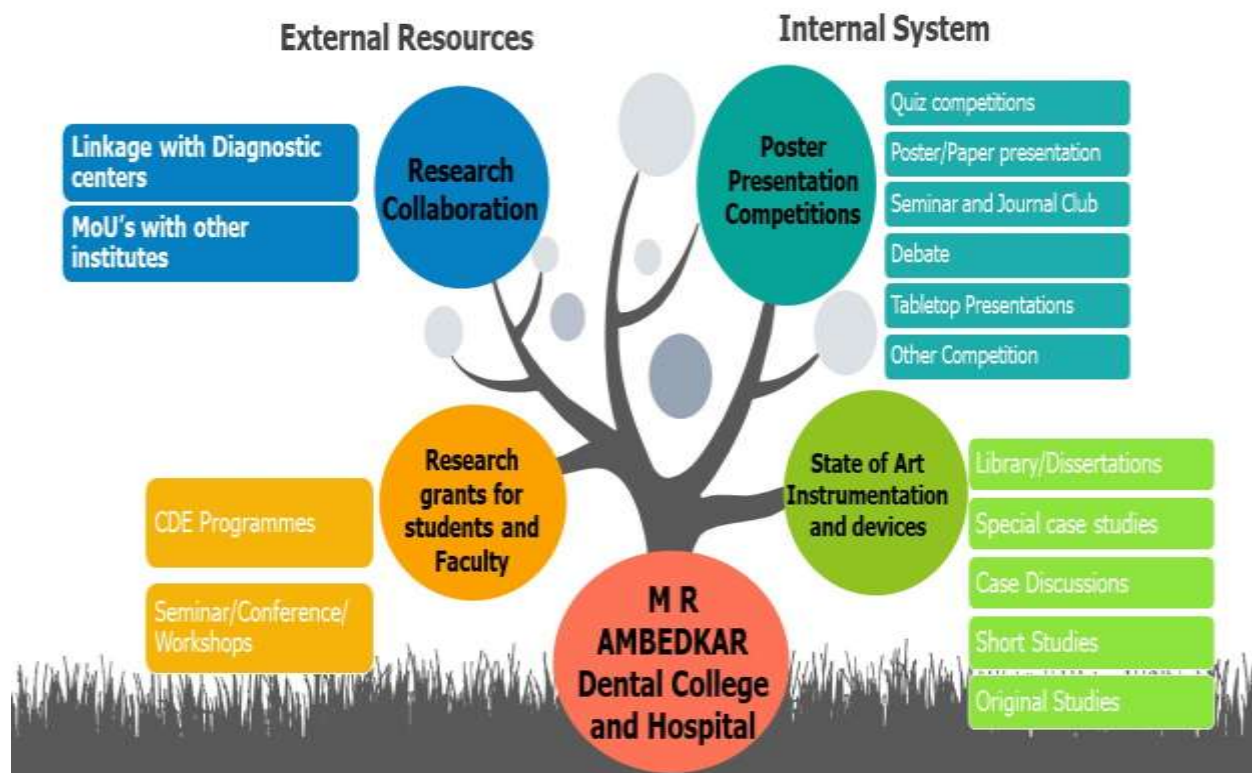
External Resources

Internal System

Linkage with Diagnostic centers

MoU's with other institutes

Research Collaboration

Poster Presentation Competitions

Quiz competitions

Poster/Paper presentation

Seminar and Journal Club

Debate

Tabletop Presentations

Other Competition

Research grants for students and Faculty

State of Art Instrumentation and devices

CDE Programmes

Seminar/Conference/ Workshops

Library/Dissertations

Special case studies

Case Discussions

Short Studies

Original Studies

M R AMBEDKAR Dental College and Hospital